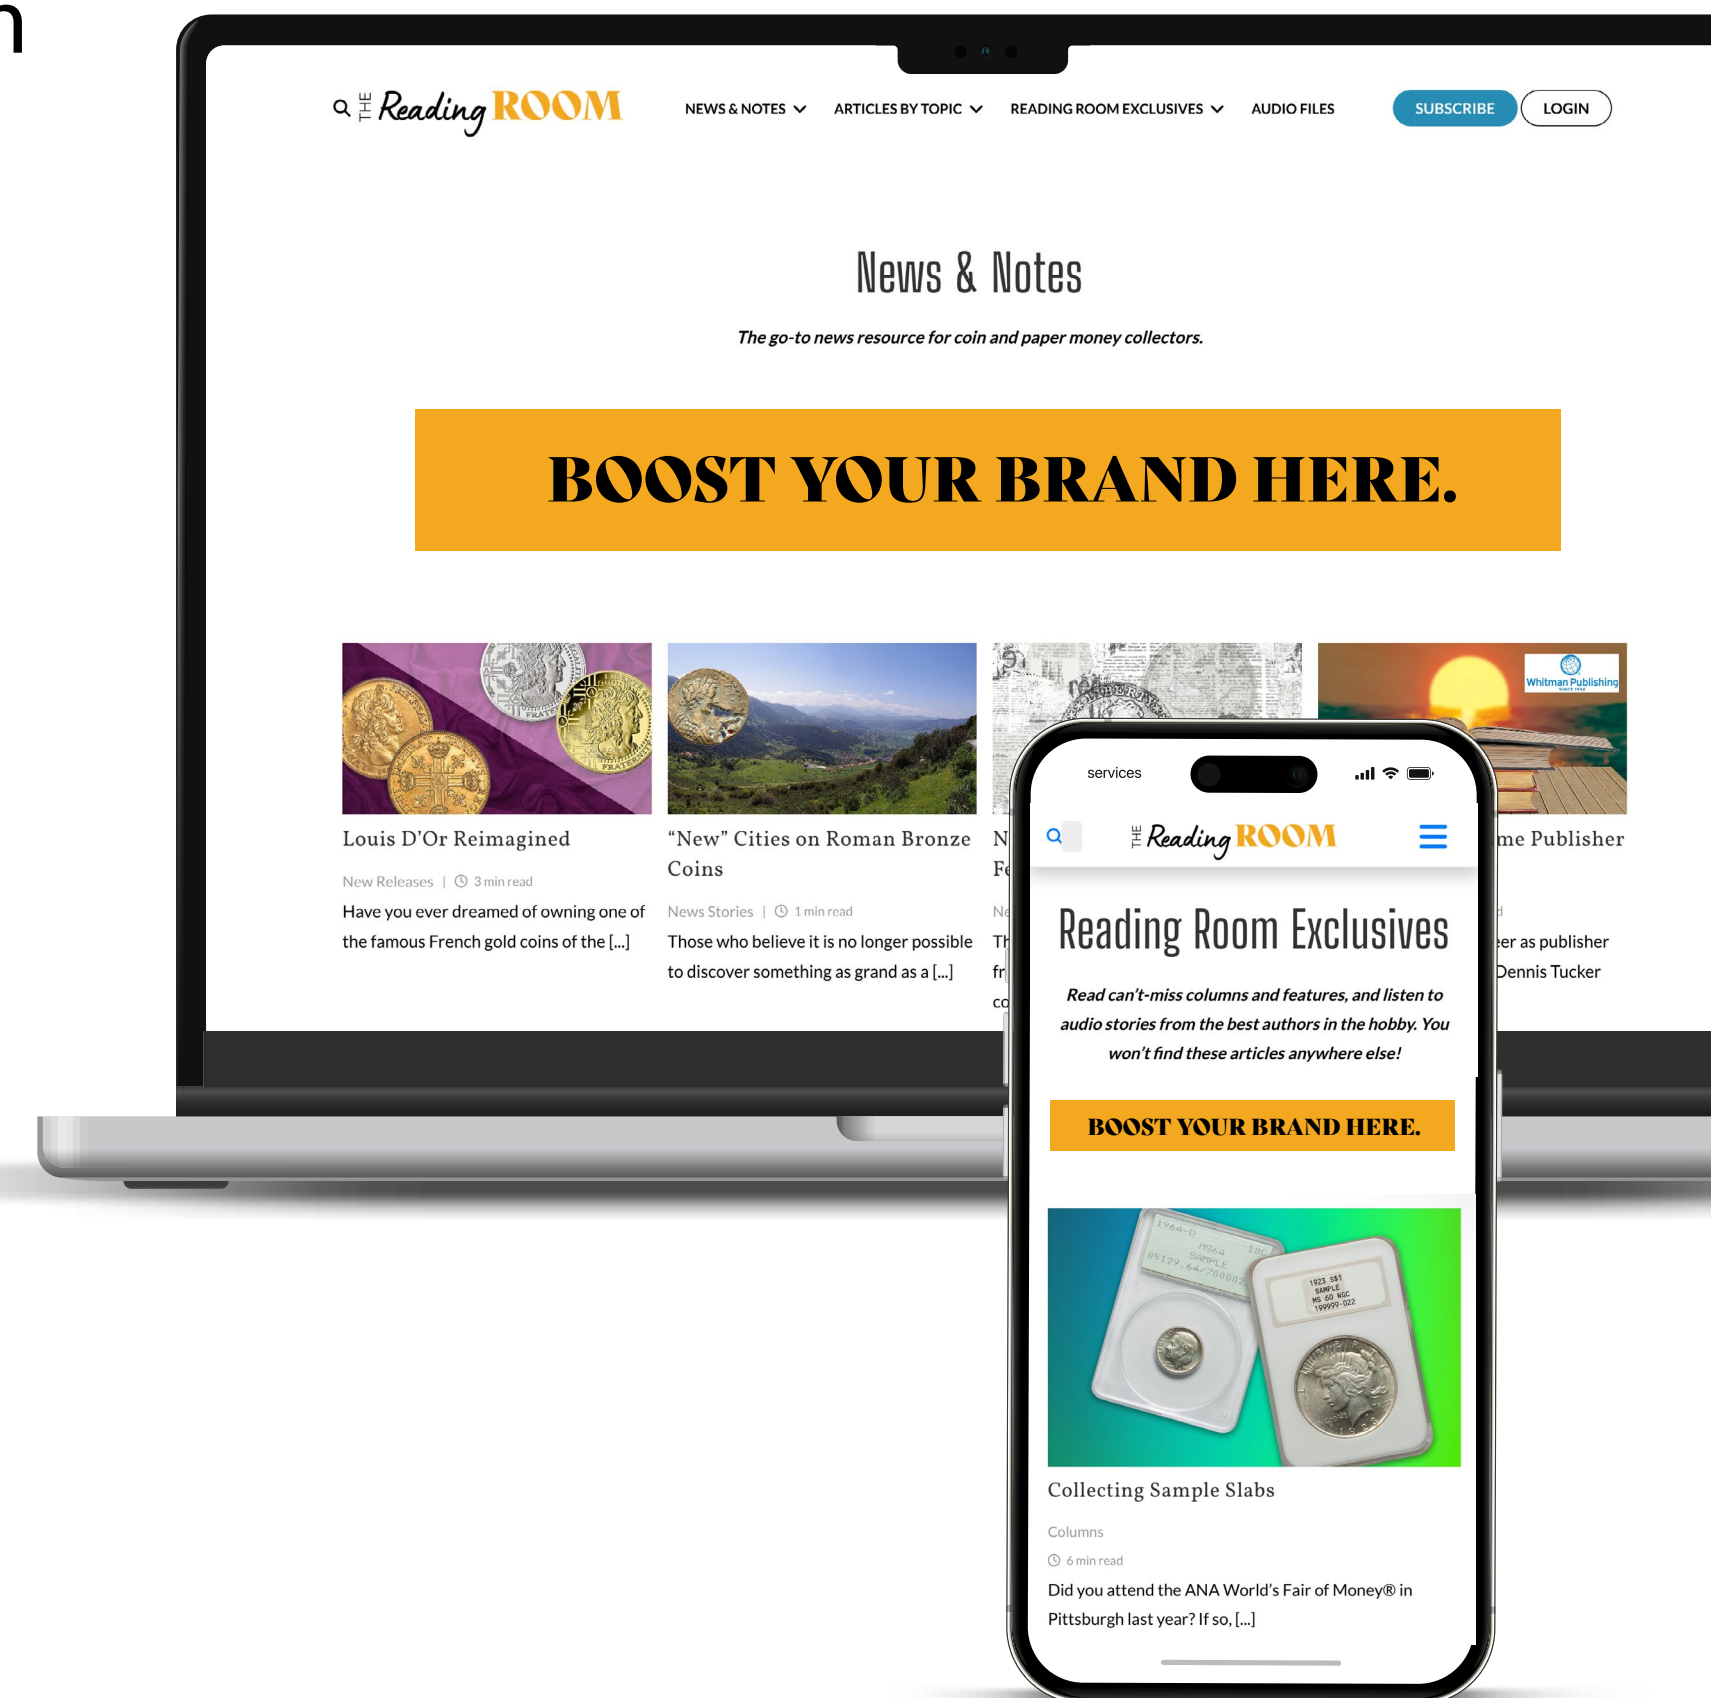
THE Reading ROOM

NEWS & NOTES   ARTICLES BY TOPIC   READING ROOM EXCLUSIVES   AUDIO FILES   SUBSCRIBE   LOGIN

News & Notes

The go-to news resource for coin and paper money collectors.

BOOST YOUR BRAND HERE.

Louis D'Or Reimagined

New Releases | 3 min read

Have you ever dreamed of owning one of the famous French gold coins of the [...]

"New" Cities on Roman Bronze Coins

News Stories | 1 min read

Those who believe it is no longer possible to discover something as grand as a [...]

N
Fe
Ne
Th
fr
co

Whitman Publishing

me Publisher

er as publisher
Dennis Tucker

services

THE Reading ROOM

Reading Room Exclusives

Read can't-miss columns and features, and listen to audio stories from the best authors in the hobby. You won't find these articles anywhere else!

BOOST YOUR BRAND HERE.

Collecting Sample Slabs

Columns

6 min read

Did you attend the ANA World's Fair of Money® in Pittsburgh last year? If so, [...]